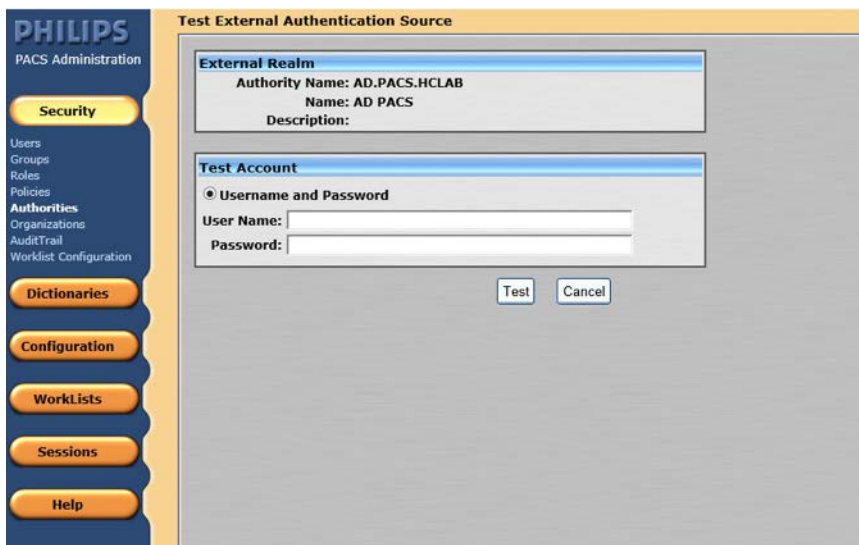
PHILIPS
PACS Administration

Security

Users
Groups
Roles
Policies
Authorities
Organizations
AuditTrail
Worklist Configuration

Dictionaries

Configuration

WorkLists

Sessions

Help

Test External Authentication Source

External Realm
Authority Name: AD.PACS.HCLAB
Name: AD PACS
Description:

Test Account
Username and Password
User Name:
Password:

Test
Cancel